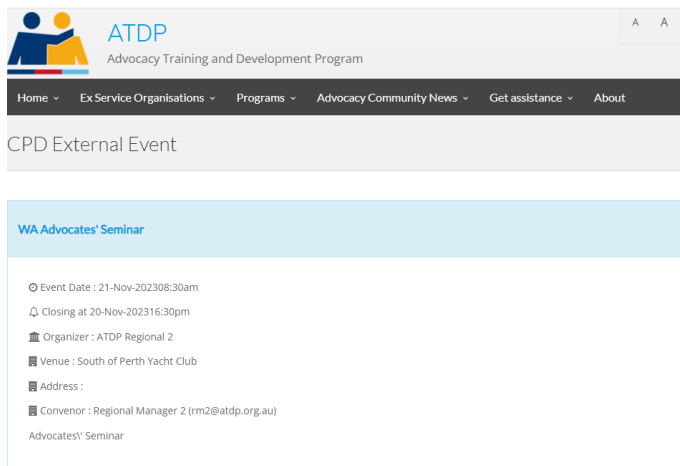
ATDP
Advocacy Training and Development Program

A A

Home Ex Service Organisations Programs Advocacy Community News Get assistance About

CPD External Event

WA Advocates' Seminar

Event Date : 21-Nov-202308:30am

Closing at 20-Nov-202316:30pm

Organizer : ATDP Regional 2

Venue : South of Perth Yacht Club

Address :

Convenor : Regional Manager 2 (rm2@atdp.org.au)

Advocates\' Seminar